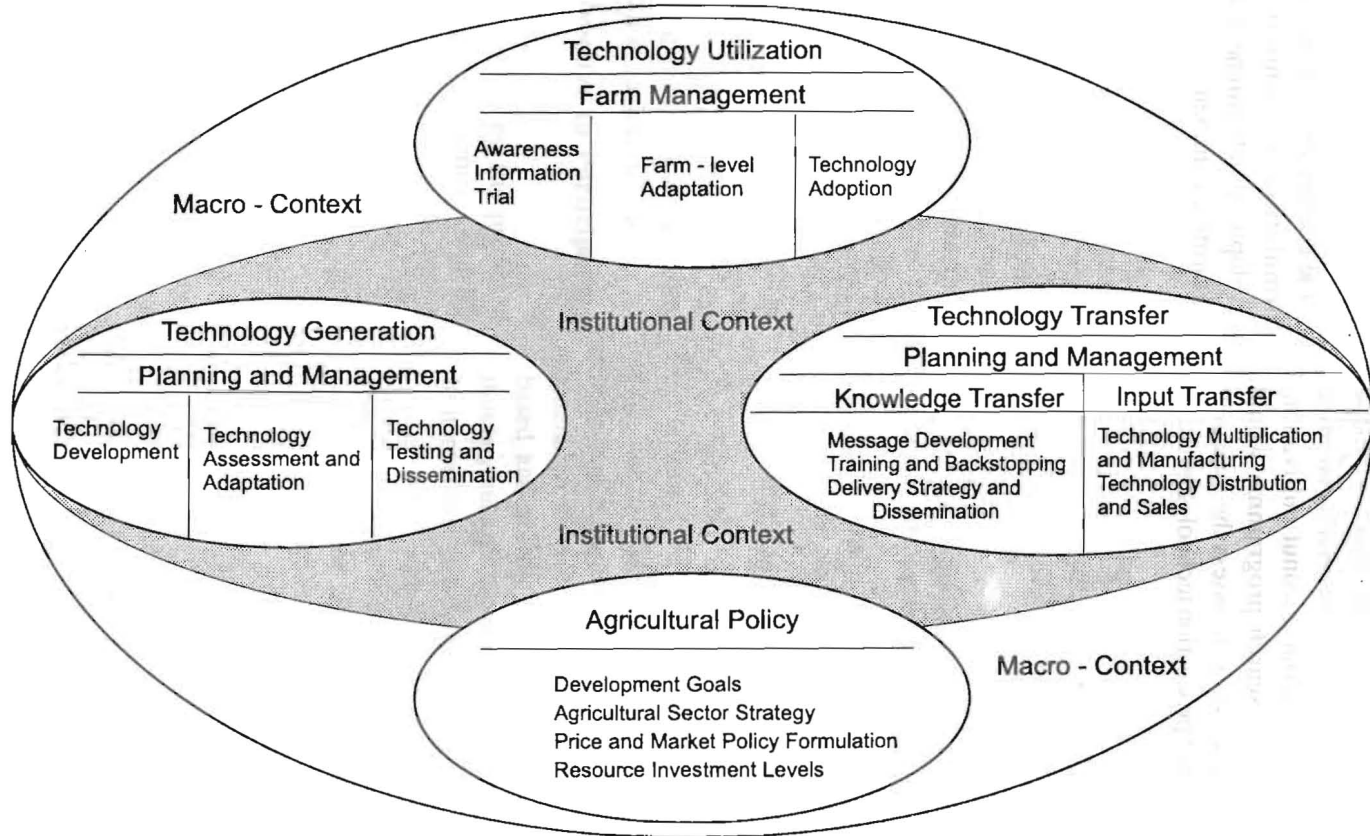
Technology Utilization

Farm Management

Awareness
Information
Trial

Farm - level
Adaptation

Technology
Adoption

Macro - Context

Technology Generation

Planning and Management

Technology
Development

Technology
Assessment and
Adaptation

Technology
Testing and
Dissemination

Institutional Context

Technology Transfer

Planning and Management

Knowledge Transfer

Input Transfer

Message Development
Training and Backstopping
Delivery Strategy and
Dissemination

Technology Multiplication
and Manufacturing
Technology Distribution
and Sales

Institutional Context

Agricultural Policy

Development Goals
Agricultural Sector Strategy
Price and Market Policy Formulation
Resource Investment Levels

Macro - Context